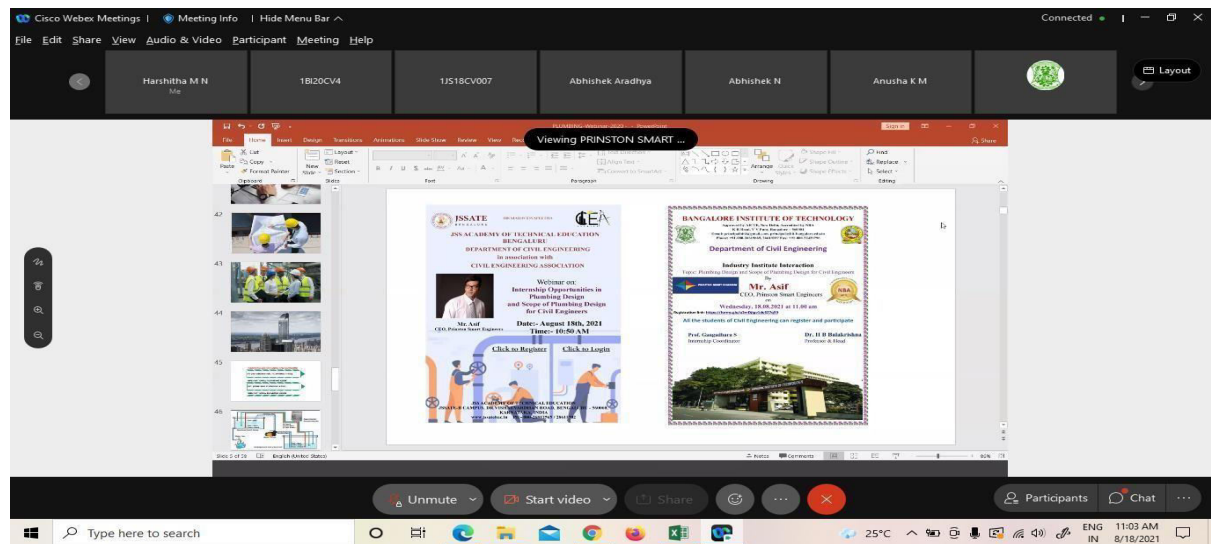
Cisco Webex Meetings | Meeting Info | Hide Menu Bar ^

Connected •

File Edit Share View Audio & Video Participant Meeting Help

Harshitha M N
Me

1BI20CV4

1JS18CV007

Abhishek Aradhya

Abhishek N

Anusha K M

Layout

PLUMBING Webinar 2021 - PowerPoint

Viewing PRINSTON SMART ...

File Home Insert Design Transitions Animations Slide Show Review View

Share

Paste Cut Copy Format Painter Clipboard

New Slide Layout Reset Section Slides

Font

Paragraph

Drawing

Find Replace Select Editing

42

43

44

45

46

ISSATE

JSS ACADEMY OF TECHNICAL EDUCATION
BENGALURU
DEPARTMENT OF CIVIL ENGINEERING
in association with
CIVIL ENGINEERING ASSOCIATION

Webinar on:
Internship Opportunities in Plumbing Design and Scope of Plumbing Design for Civil Engineers

Mr.Asif
CEO, Prinston Smart Engineers

Date:- August 18th, 2021
Time:- 10:50 AM

Click to Register

Click to Login

BANGALORE INSTITUTE OF TECHNOLOGY

Department of Civil Engineering

Industry Institute Interaction
Topic: Plumbing Design and Scope of Plumbing Design for Civil Engineers
By
Mr. Asif
CEO, Prinston Smart Engineers
on
Wednesday, 18.08.2021 at 11.00 am

All the students of Civil Engineering can register and participate

Prof. Gangadhara S
Internship Coordinator

Dr. H B Balakrishna
Professor & Head

Slide 5 of 36 English (United States)

Notes Comments 86%

Unmute

Start video

Share

Participants

Chat

Type here to search

25°C

ENG IN

11:03 AM
8/18/2021